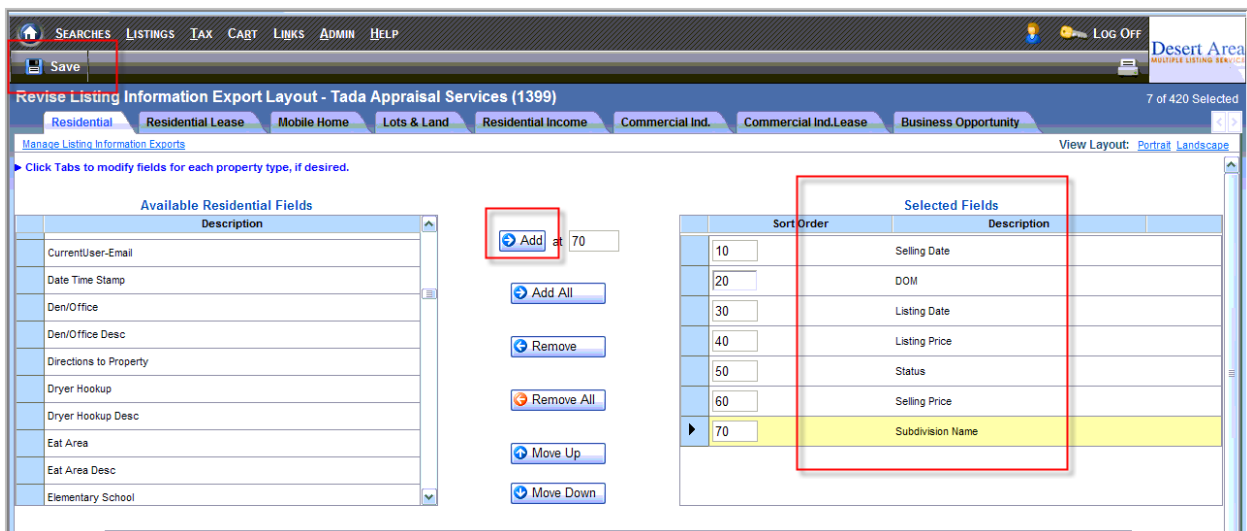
SEARCHES LISTINGS TAX CART LINKS ADMIN HELP

LOG OFF

Desert Area
MULTIPLE LISTING SERVICE

Save

Revise Listing Information Export Layout - Tada Appraisal Services (1399)

7 of 420 Selected

Residential | Residential Lease | Mobile Home | Lots & Land | Residential Income | Commercial Ind. | Commercial Ind.Lease | Business Opportunity

Manage Listing Information Exports

View Layout: Portrait Landscape

▸ Click Tabs to modify fields for each property type, if desired.

Available Residential Fields

| Description |
|---|
| CurrentUser-Email |
| Date Time Stamp |
| Den/Office |
| Den/Office Desc |
| Directions to Property |
| Dryer Hookup |
| Dryer Hookup Desc |
| Eat Area |
| Eat Area Desc |
| Elementary School |

Add at 70

Add All

Remove

Remove All

Move Up

Move Down

Selected Fields

| Sort Order | Description |
|---|---|
| 10 | Selling Date |
| 20 | DOM |
| 30 | Listing Date |
| 40 | Listing Price |
| 50 | Status |
| 60 | Selling Price |
| 70 | Subdivision Name |